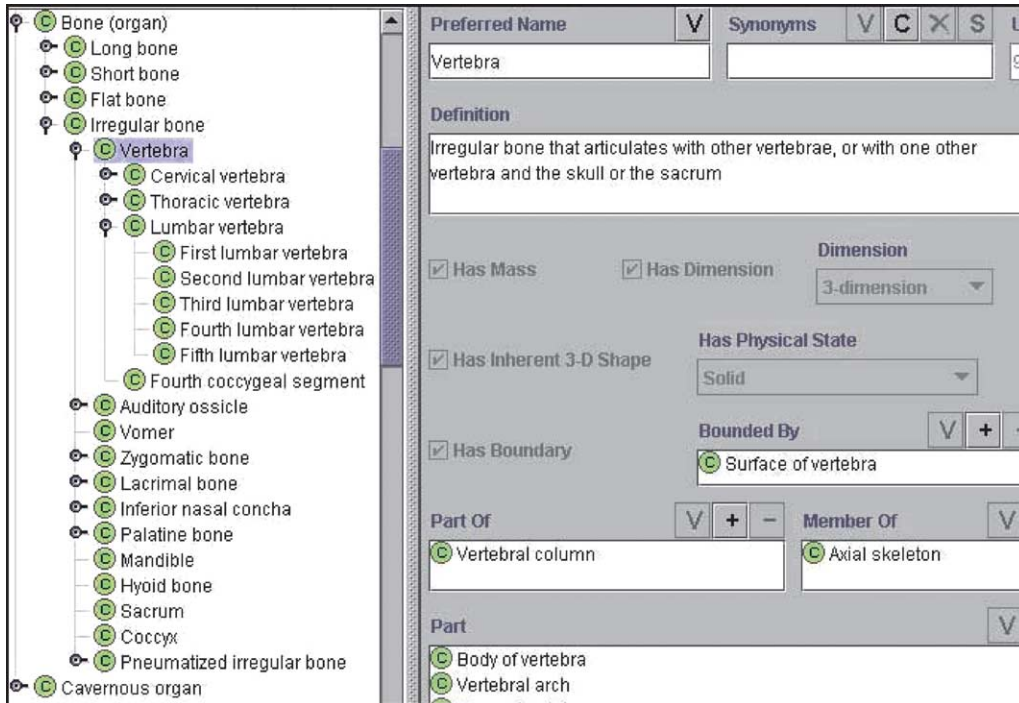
C Bone (organ)
C Long bone
C Short bone
C Flat bone
C Irregular bone
C Vertebra
C Cervical vertebra
C Thoracic vertebra
C Lumbar vertebra
C First lumbar vertebra
C Second lumbar vertebra
C Third lumbar vertebra
C Fourth lumbar vertebra
C Fifth lumbar vertebra
C Fourth coccygeal segment
C Auditory ossicle
C Vomer
C Zygomatic bone
C Lacrimal bone
C Inferior nasal concha
C Palatine bone
C Mandible
C Hyoid bone
C Sacrum
C Coccyx
C Pneumatized irregular bone
C Cavernous organ

Preferred Name V
Vertebra

Synonyms V C X S

Definition
Irregular bone that articulates with other vertebrae, or with one other vertebra and the skull or the sacrum

Has Mass
Has Dimension
Dimension
3-dimension

Has Inherent 3-D Shape
Has Physical State
Solid

Has Boundary
Bounded By V +
C Surface of vertebra

Part Of V + −
C Vertebral column

Member Of V
C Axial skeleton

Part V
C Body of vertebra
C Vertebral arch